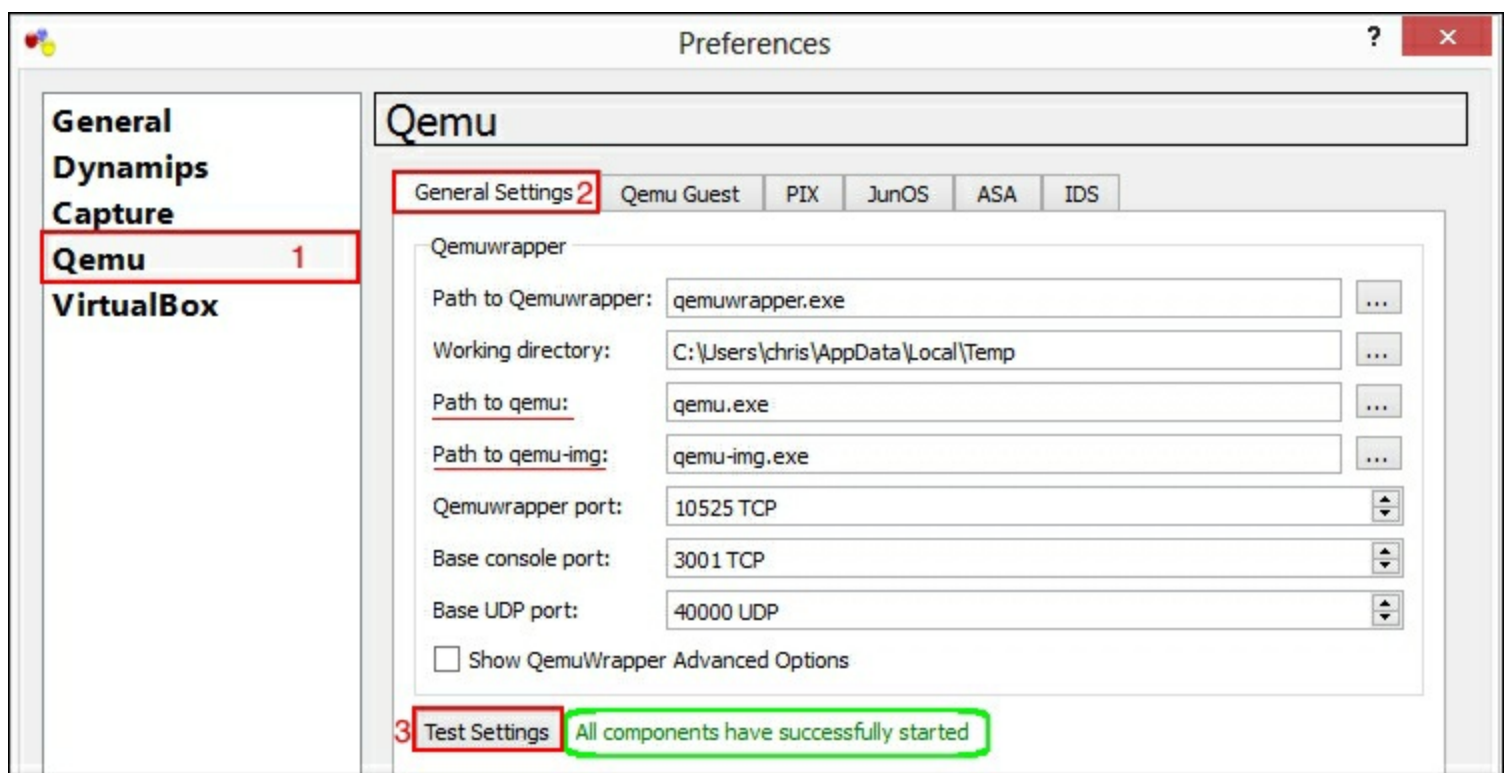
Preferences

?

×

General
Dynamips
Capture
Qemu 1
VirtualBox

Qemu

General Settings 2 | Qemu Guest | PIX | JunOS | ASA | IDS

Qemuwrapper

Path to Qemuwrapper: qemuwrapper.exe ...

Working directory: C:\Users\chris\AppData\Local\Temp ...

Path to qemu: qemu.exe ...

Path to qemu-img: qemu-img.exe ...

Qemuwrapper port: 10525 TCP

Base console port: 3001 TCP

Base UDP port: 40000 UDP

Show QemuWrapper Advanced Options

3 Test Settings All components have successfully started